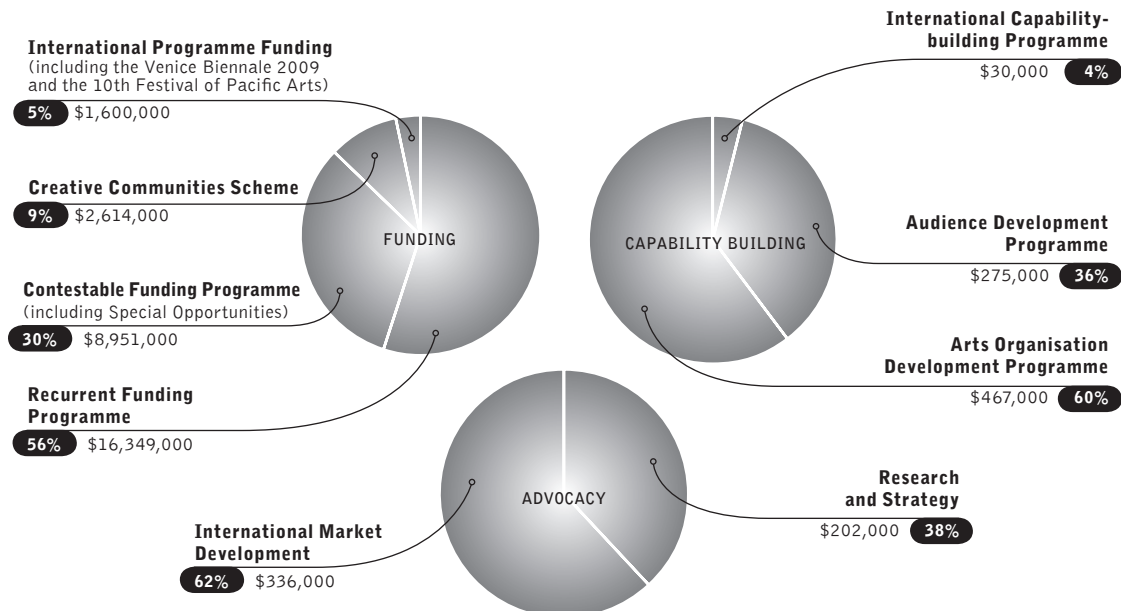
International Programme Funding
(including the Venice Biennale 2009 and the 10th Festival of Pacific Arts)
5% $1,600,000

Creative Communities Scheme
9% $2,614,000

Contestable Funding Programme
(including Special Opportunities)
30% $8,951,000

Recurrent Funding Programme
56% $16,349,000

FUNDING

International Capability-building Programme
$30,000 4%

CAPABILITY BUILDING

Audience Development Programme
$275,000 36%

Arts Organisation Development Programme
$467,000 60%

ADVOCACY

Research and Strategy
$202,000 38%

International Market Development
62% $336,000